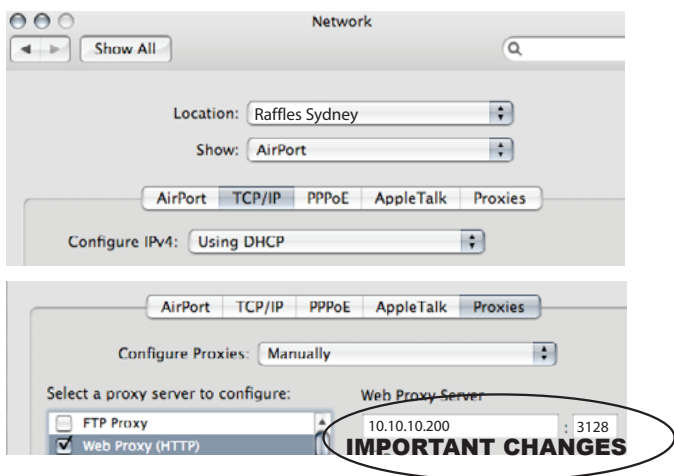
Network

Show All

Location: Raffles Sydney

Show: AirPort

AirPort TCP/IP PPPoE AppleTalk Proxies

Configure IPv4: Using DHCP

AirPort TCP/IP PPPoE AppleTalk Proxies

Configure Proxies: Manually

Select a proxy server to configure:

FTP Proxy

Web Proxy (HTTP)

Web Proxy Server

10.10.10.200 : 3128

IMPORTANT CHANGES